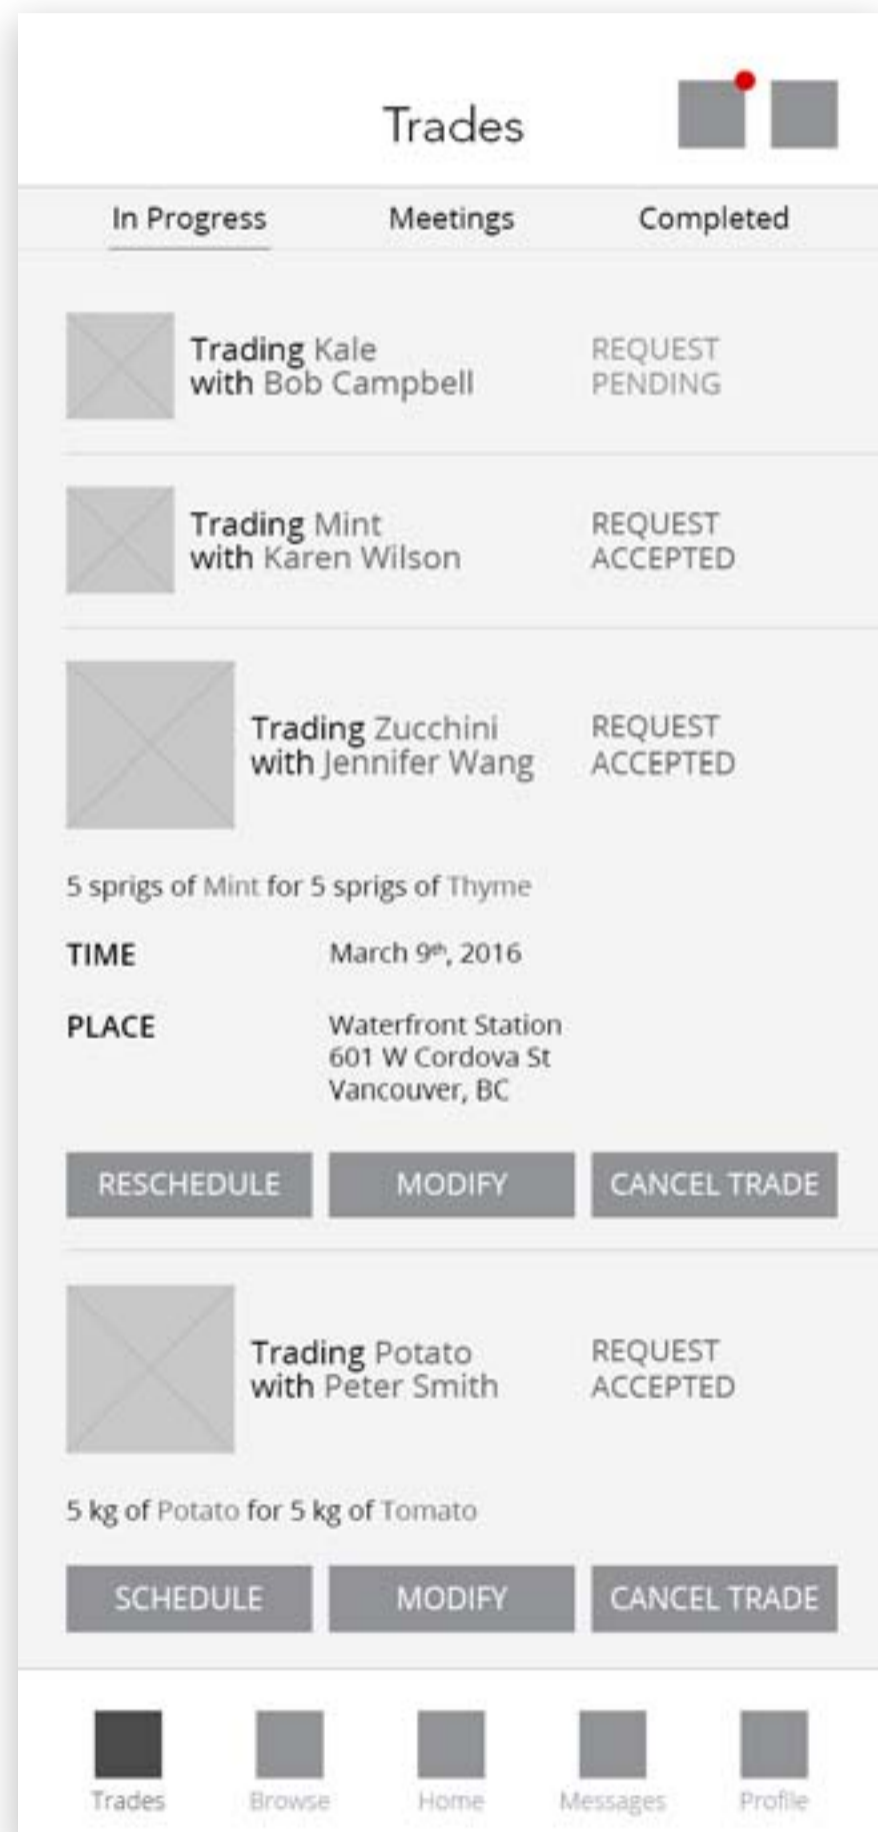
Trades

In Progress
Meetings
Completed

Trading Kale with Bob Campbell
REQUEST PENDING

Trading Mint with Karen Wilson
REQUEST ACCEPTED

Trading Zucchini with Jennifer Wang
REQUEST ACCEPTED

5 sprigs of Mint for 5 sprigs of Thyme

TIME
March $9^{th}$, 2016

PLACE
Waterfront Station
601 W Cordova St
Vancouver, BC

RESCHEDULE
MODIFY
CANCEL TRADE

Trading Potato with Peter Smith
REQUEST ACCEPTED

5 kg of Potato for 5 kg of Tomato

SCHEDULE
MODIFY
CANCEL TRADE

Trades
Browse
Home
Messages
Profile